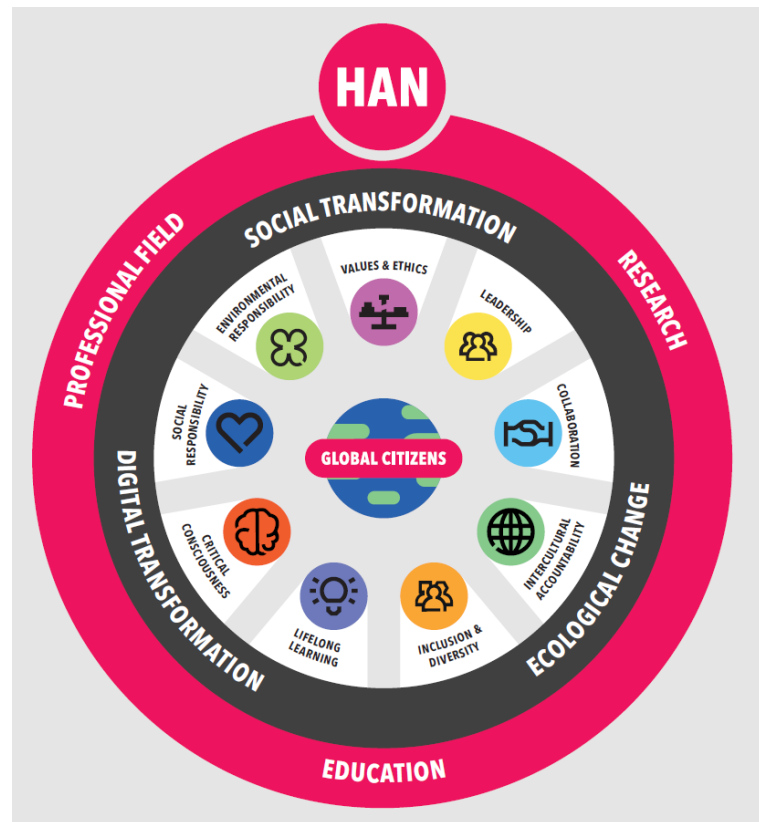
HAN

PROFESSIONAL FIELD

RESEARCH

EDUCATION

SOCIAL TRANSFORMATION

ECOLOGICAL CHANGE

DIGITAL TRANSFORMATION

VALUES & ETHICS

LEADERSHIP

COLLABORATION

INTERCULTURAL ACCOUNTABILITY

INCLUSION & DIVERSITY

LIFELONG LEARNING

CRITICAL CONSCIOUSNESS

SOCIAL RESPONSIBILITY

ENVIRONMENTAL RESPONSIBILITY

GLOBAL CITIZENS